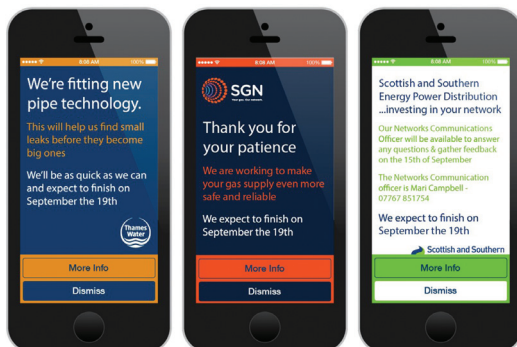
8:08 AM 100%

We're fitting new pipe technology.

This will help us find small leaks before they become big ones

We'll be as quick as we can and expect to finish on September the 19th

Thames Water

More Info

Dismiss

8:08 AM 100%

SGN

Your gas. Our network.

Thank you for your patience

We are working to make your gas supply even more safe and reliable

We expect to finish on September the 19th

More Info

Dismiss

8:08 AM 100%

Scottish and Southern Energy Power Distribution ...investing in your network

Our Networks Communications Officer will be available to answer any questions & gather feedback on the 15th of September

The Networks Communication officer is Mari Campbell - 07767 851754

We expect to finish on September the 19th

Scottish and Southern

More Info

Dismiss